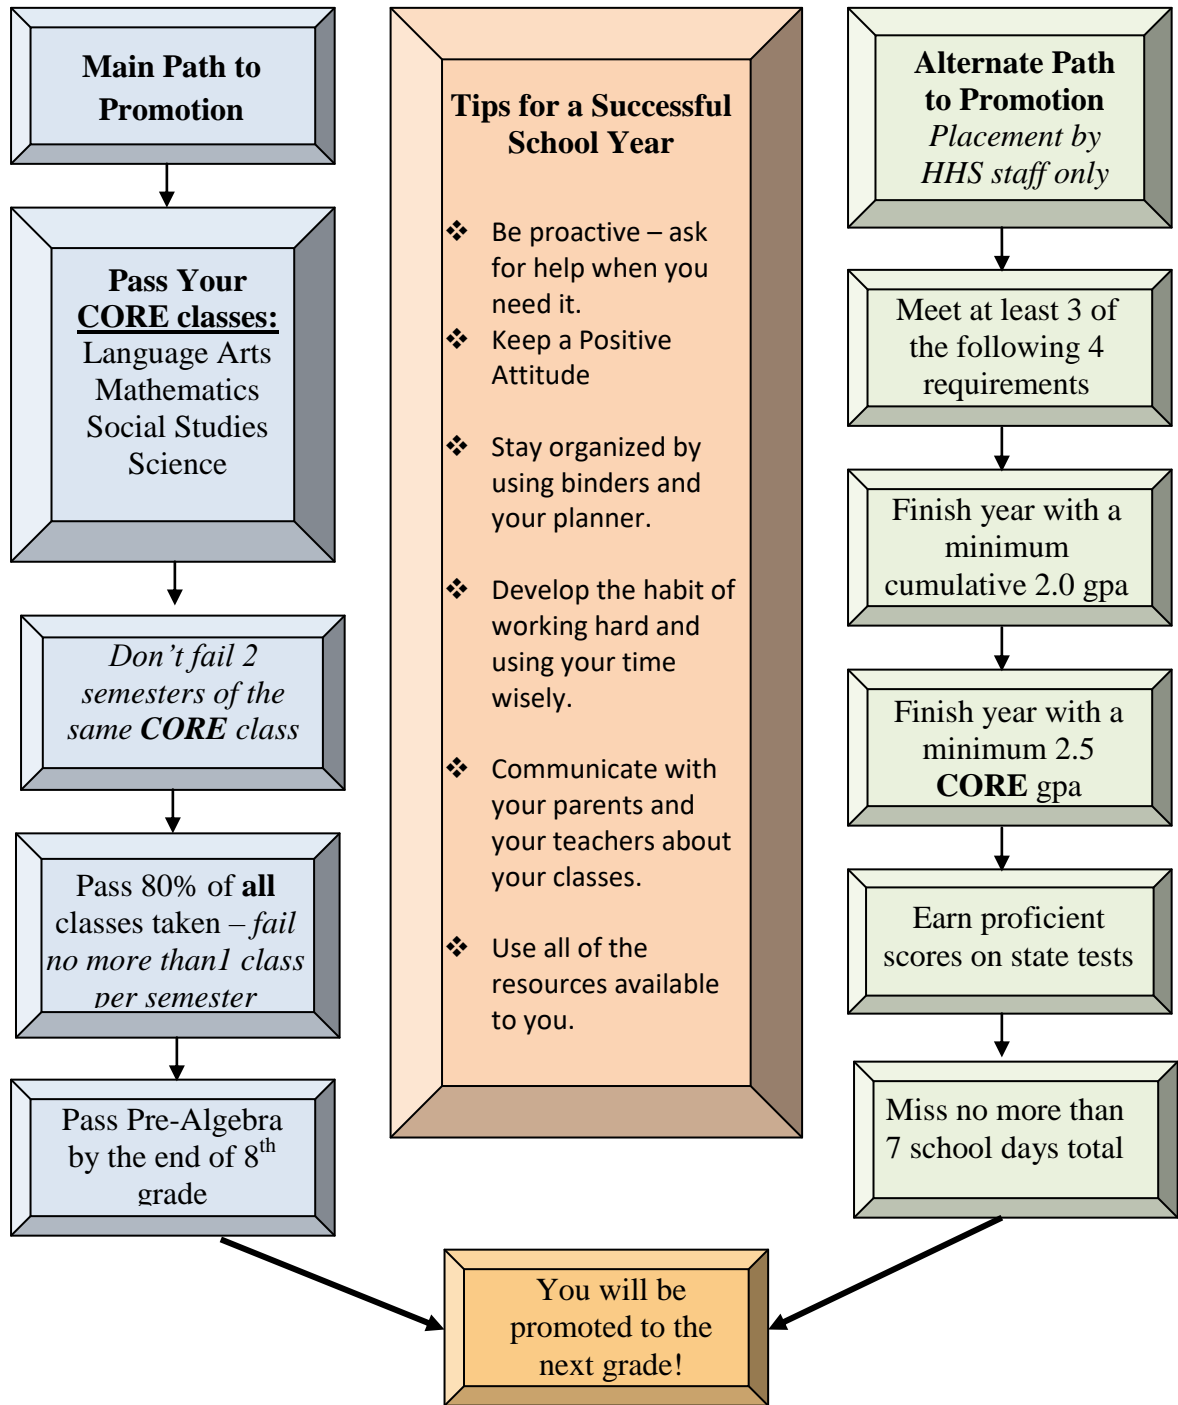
Main Path to Promotion

Pass Your CORE classes:
Language Arts
Mathematics
Social Studies
Science

Don't fail 2 semesters of the same CORE class

Pass 80% of all classes taken – fail no more than1 class per semester

Pass Pre-Algebra by the end of 8th grade

Tips for a Successful School Year

❖ Be proactive – ask for help when you need it.
❖ Keep a Positive Attitude

❖ Stay organized by using binders and your planner.

❖ Develop the habit of working hard and using your time wisely.

❖ Communicate with your parents and your teachers about your classes.

❖ Use all of the resources available to you.

Alternate Path to Promotion
Placement by HHS staff only

Meet at least 3 of the following 4 requirements

Finish year with a minimum cumulative 2.0 gpa

Finish year with a minimum 2.5 CORE gpa

Earn proficient scores on state tests

Miss no more than 7 school days total

You will be promoted to the next grade!